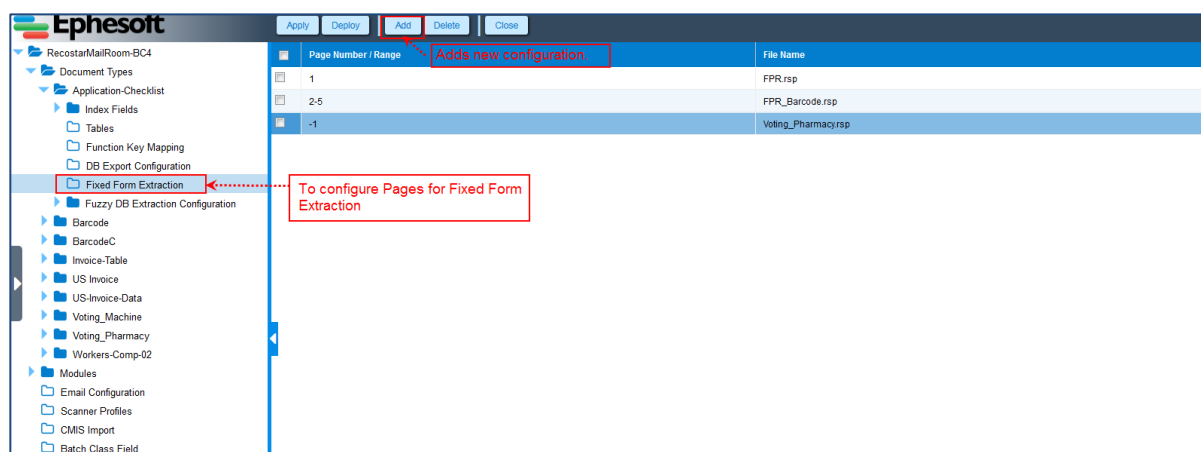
Ephesoft

Apply Deploy Add Delete Close

RecostarMailRoom-BC4
Document Types
Application-Checklist
Index Fields
Tables
Function Key Mapping
DB Export Configuration
Fixed Form Extraction
Fuzzy DB Extraction Configuration
Barcode
BarcodeC
Invoice-Table
US Invoice
US-Invoice-Data
Voting_Machine
Voting_Pharmacy
Workers-Comp-02
Modules
Email Configuration
Scanner Profiles
CMIS Import
Batch Class Field

Adds new configuration.

To configure Pages for Fixed Form Extraction

| Page Number / Range | File Name |
|---|---|
| 1 | FPR.rsp |
| 2-5 | FPR_Barcode.rsp |
| -1 | Voting_Pharmacy.rsp |